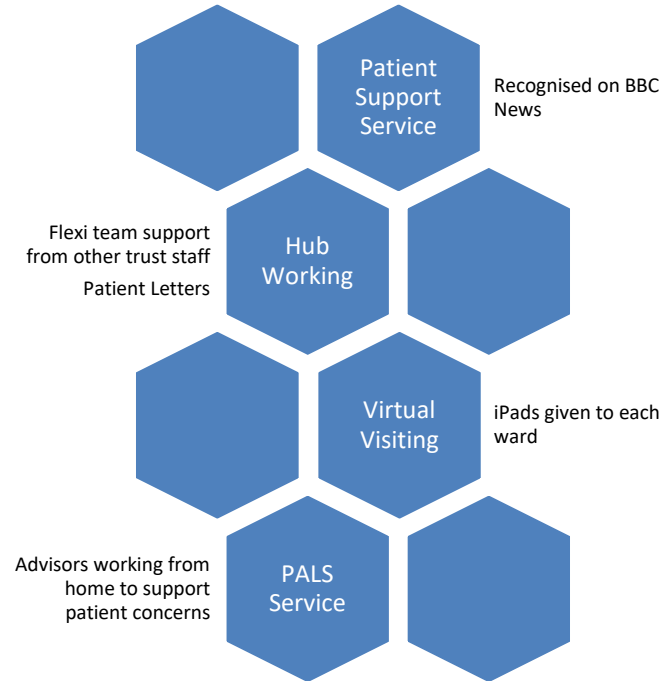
Patient Support Service

Recognised on BBC News

Flexi team support from other trust staff

Patient Letters

Hub Working

Virtual Visiting

iPads given to each ward

Advisors working from home to support patient concerns

PALS Service